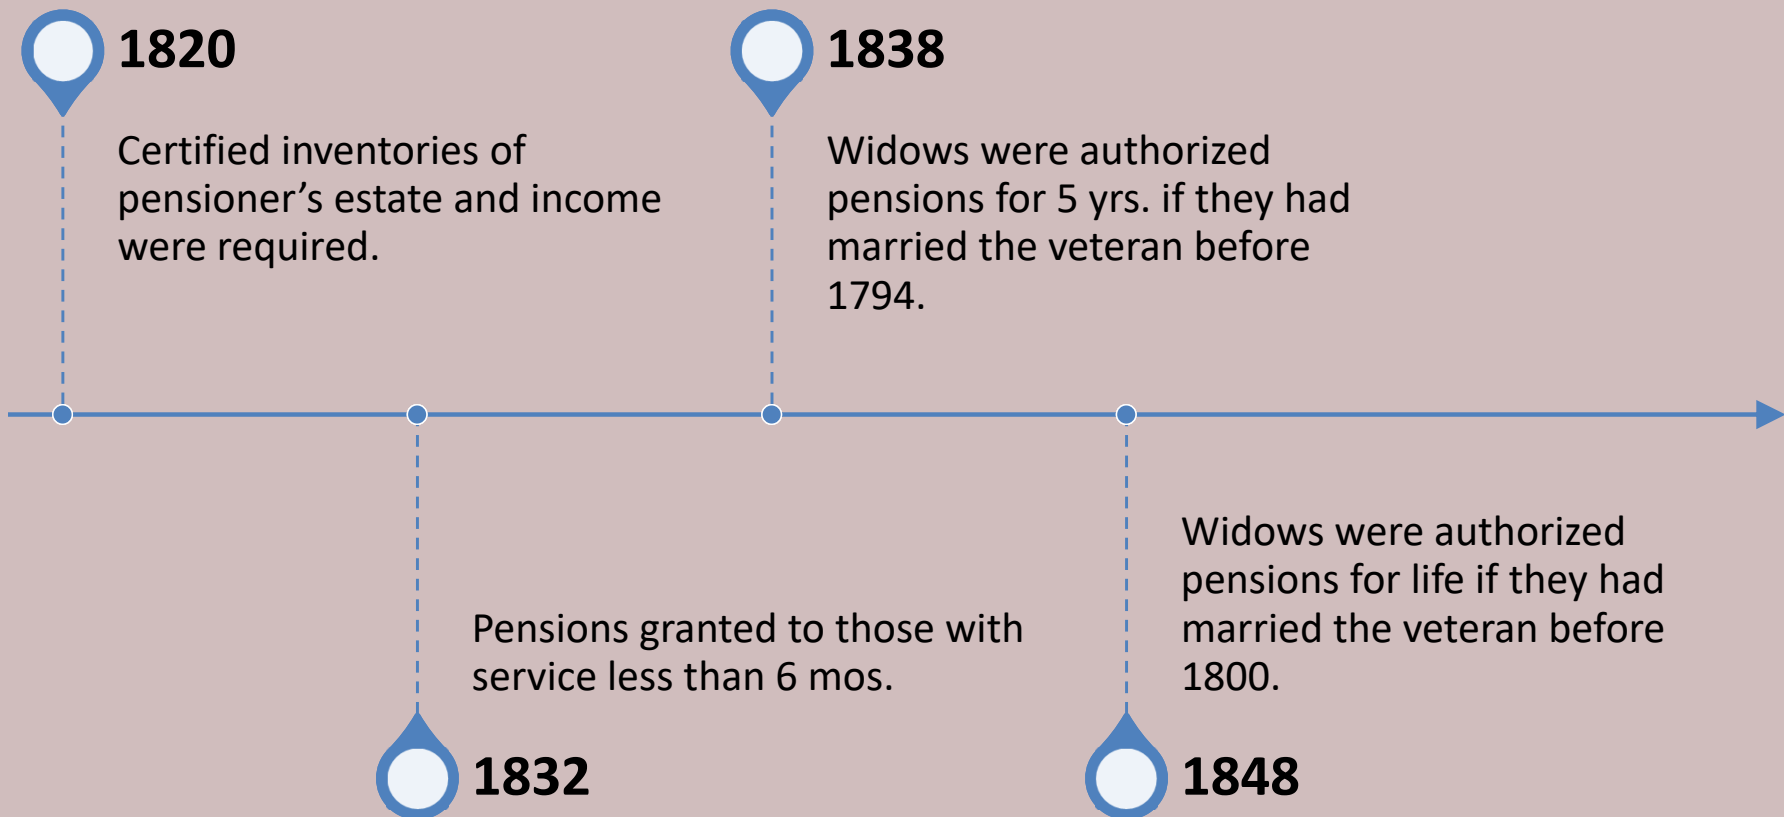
1820

Certified inventories of pensioner’s estate and income were required.

1838

Widows were authorized pensions for 5 yrs. if they had married the veteran before 1794.

Pensions granted to those with service less than 6 mos.

1832

Widows were authorized pensions for life if they had married the veteran before 1800.

1848